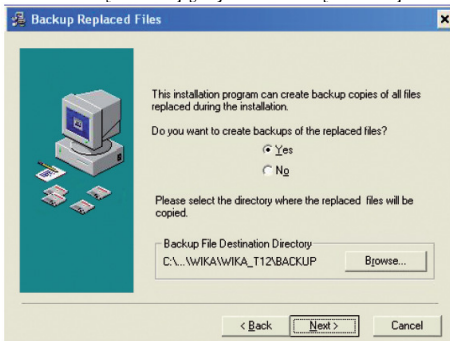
Backup Replaced Files

This installation program can create backup copies of all files replaced during the installation.

Do you want to create backups of the replaced files?

Yes

No

Please select the directory where the replaced files will be copied.

Backup File Destination Directory

C:\...\WIKA\WIKA_T12\BACKUP

Browse...

< Back

Next >

Cancel